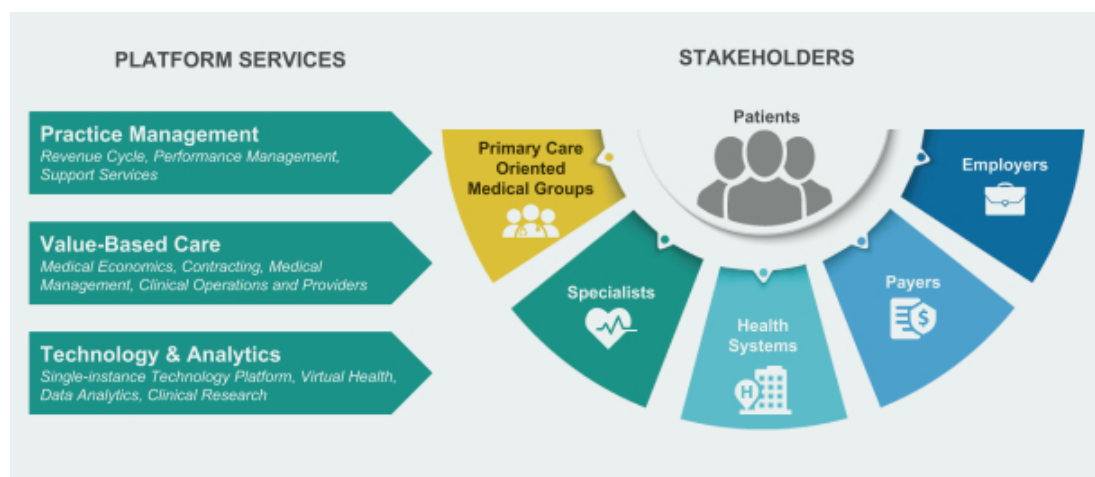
PLATFORM SERVICES

Practice Management
Revenue Cycle, Performance Management, Support Services

Value-Based Care
Medical Economics, Contracting, Medical Management, Clinical Operations and Providers

Technology & Analytics
Single-instance Technology Platform, Virtual Health, Data Analytics, Clinical Research

STAKEHOLDERS

Patients

Primary Care Oriented Medical Groups

Employers

Specialists

Health Systems

Payers